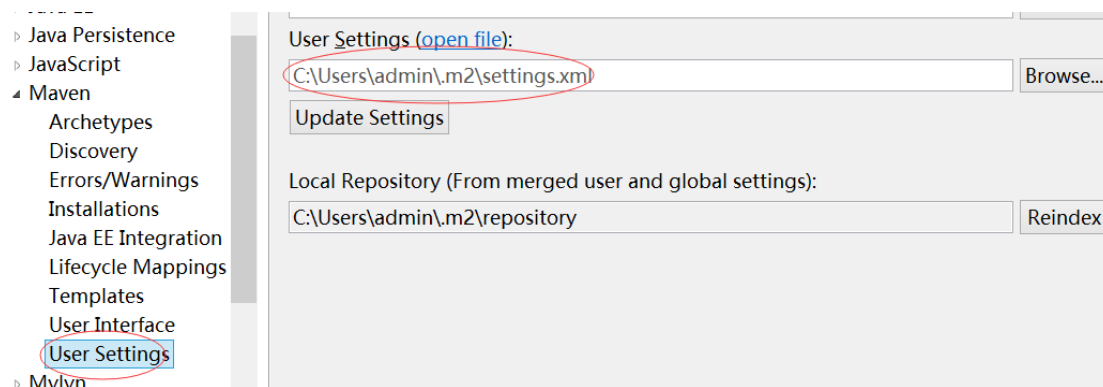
Java Persistence
JavaScript
Maven
Archetypes
Discovery
Errors/Warnings
Installations
Java EE Integration
Lifecycle Mappings
Templates
User Interface
User Settings
Mylyn

User Settings (open file):
C:\Users\admin\.m2\settings.xml
Browse...
Update Settings

Local Repository (From merged user and global settings):
C:\Users\admin\.m2\repository
Reindex